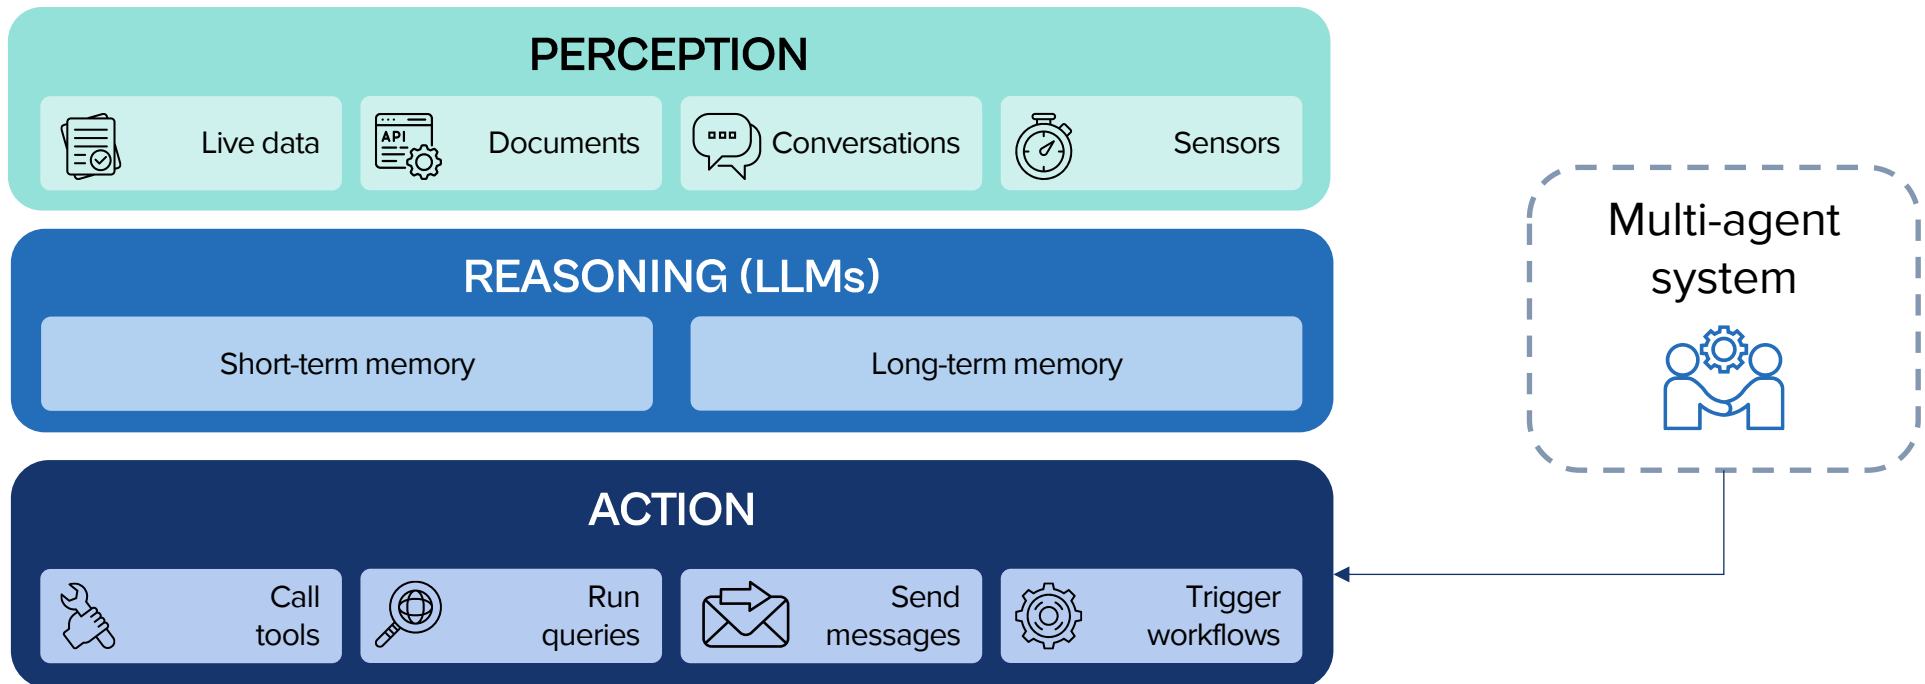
PERCEPTION

Live data

API

Documents

Conversations

Sensors

REASONING (LLMs)

Short-term memory

Long-term memory

ACTION

Call tools

Run queries

Send messages

Trigger workflows

Multi-agent system